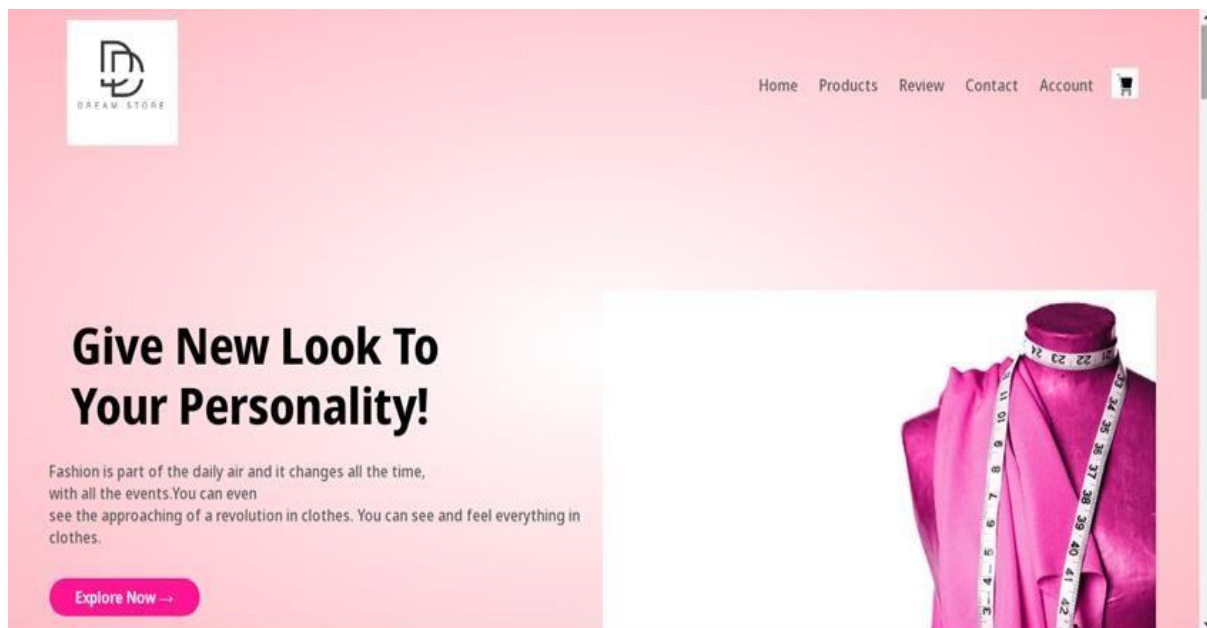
DREAM STORE

Home Products Review Contact Account

Give New Look To Your Personality!

Fashion is part of the daily air and it changes all the time, with all the events.You can even see the approaching of a revolution in clothes. You can see and feel everything in clothes.

Explore Now →